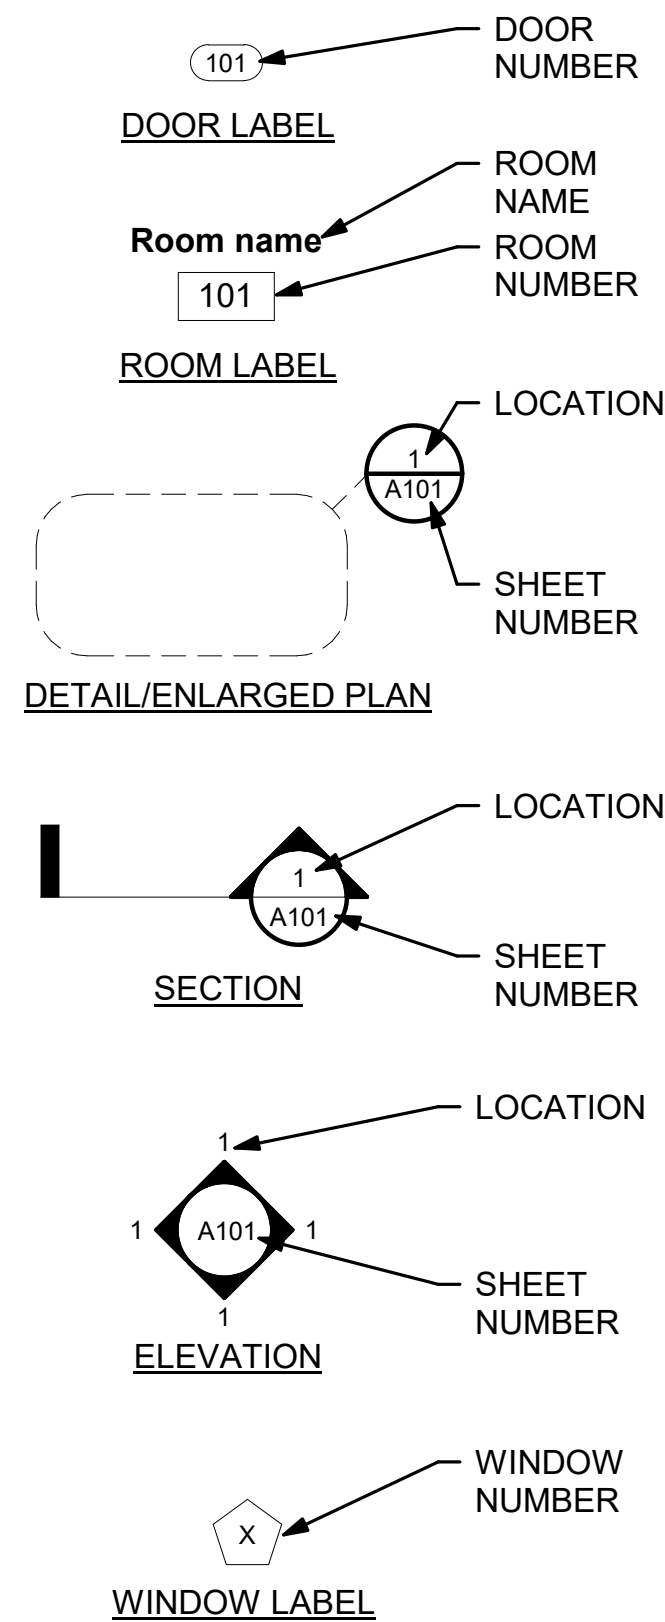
101

DOOR NUMBER

DOOR LABEL

ROOM NAME

Room name

ROOM NUMBER

101

ROOM LABEL

LOCATION

1

A101

SHEET NUMBER

DETAIL/ENLARGED PLAN

LOCATION

1

A101

SHEET NUMBER

SECTION

LOCATION

1

1

A101

1

1

SHEET NUMBER

ELEVATION

WINDOW NUMBER

X

WINDOW LABEL